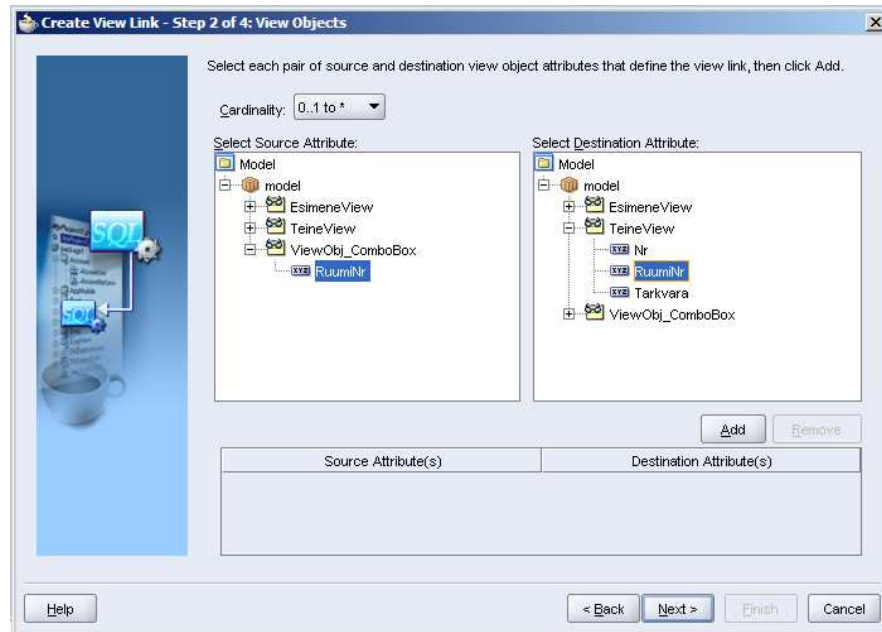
Create View Link - Step 2 of 4: View Objects

Select each pair of source and destination view object attributes that define the view link, then click Add.

Cardinality: 0..1 to *

Select Source Attribute:

Model
model
EsimeneView
TeineView
ViewObj_ComboBox
RuumiNr

Select Destination Attribute:

Model
model
EsimeneView
TeineView
Nr
RuumiNr
Tarkvara
ViewObj_ComboBox

SQL
SQL

Add
Remove

| Source Attribute(s) | Destination Attribute(s) |
|---|---|
| | |

Help
< Back
Next >
Finish
Cancel